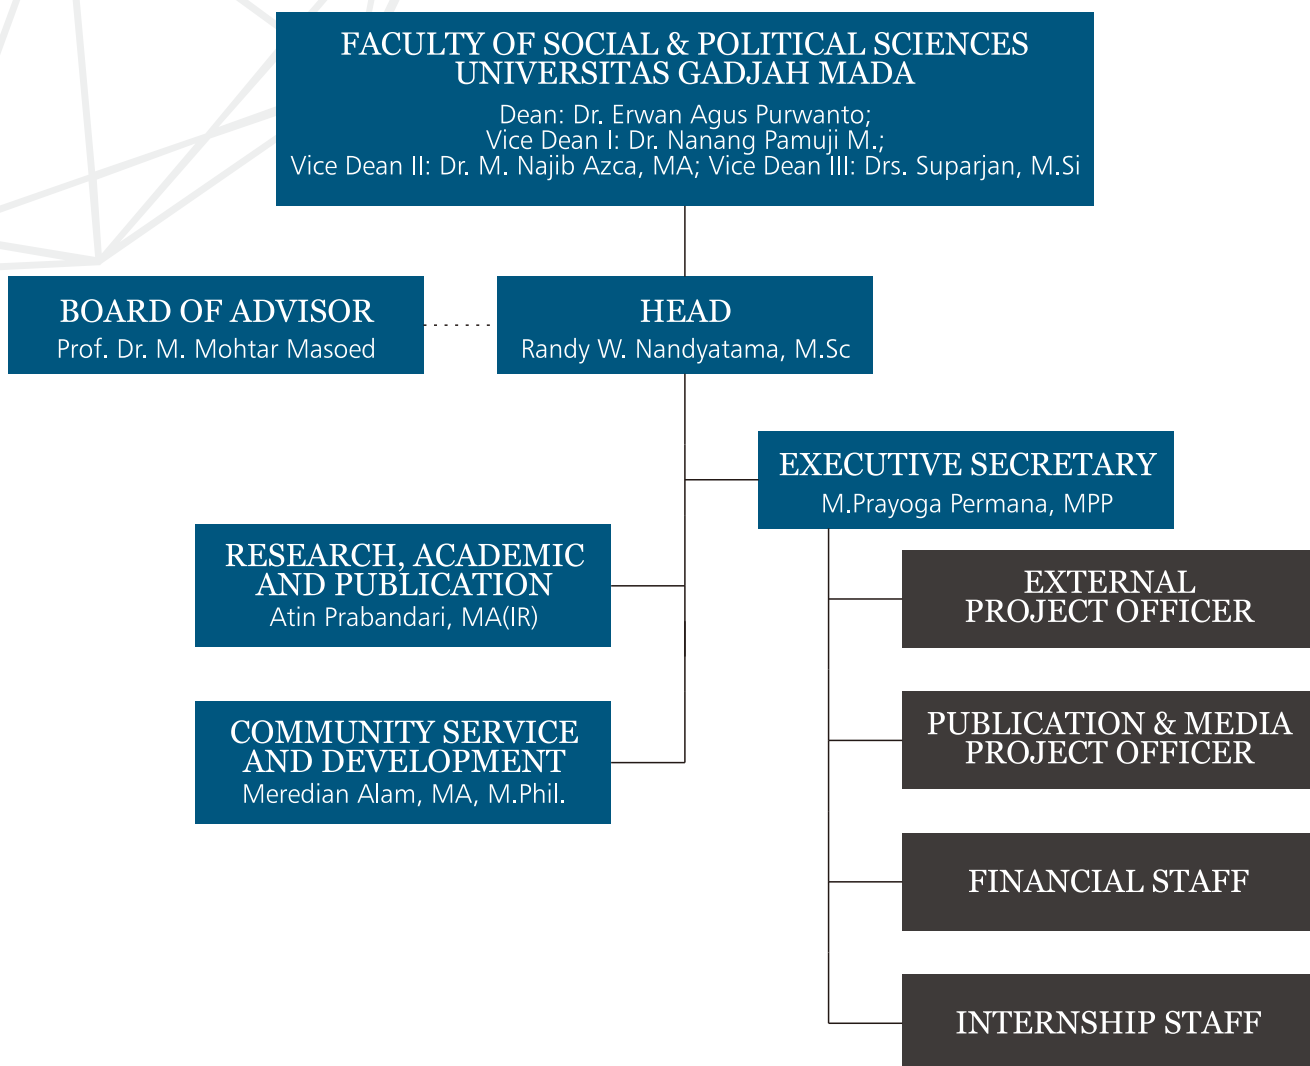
FACULTY OF SOCIAL & POLITICAL SCIENCES
UNIVERSITAS GADJAH MADA
Dean: Dr. Erwan Agus Purwanto;
Vice Dean I: Dr. Nanang Pamuji M.;
Vice Dean II: Dr. M. Najib Azca, MA; Vice Dean III: Drs. Suparjan, M.Si

BOARD OF ADVISOR
Prof. Dr. M. Mohtar Masoed

HEAD
Randy W. Nandyatama, M.Sc

EXECUTIVE SECRETARY
M.Prayoga Permana, MPP

RESEARCH, ACADEMIC AND PUBLICATION
Atin Prabandari, MA(IR)

COMMUNITY SERVICE AND DEVELOPMENT
Meredian Alam, MA, M.Phil.

EXTERNAL PROJECT OFFICER

PUBLICATION & MEDIA PROJECT OFFICER

FINANCIAL STAFF

INTERNSHIP STAFF